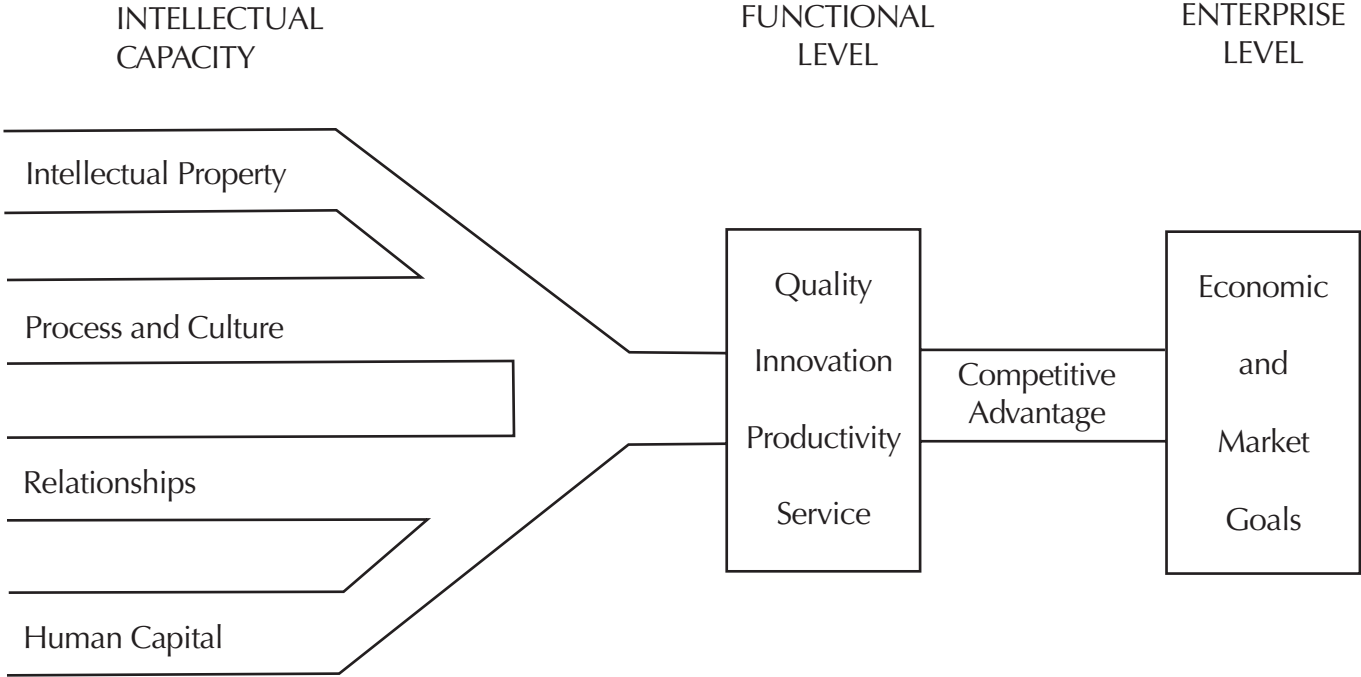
INTELLECTUAL CAPACITY

FUNCTIONAL LEVEL

ENTERPRISE LEVEL

Intellectual Property

Process and Culture

Relationships

Human Capital

Quality

Innovation

Productivity

Service

Competitive Advantage

Economic

and

Market

Goals